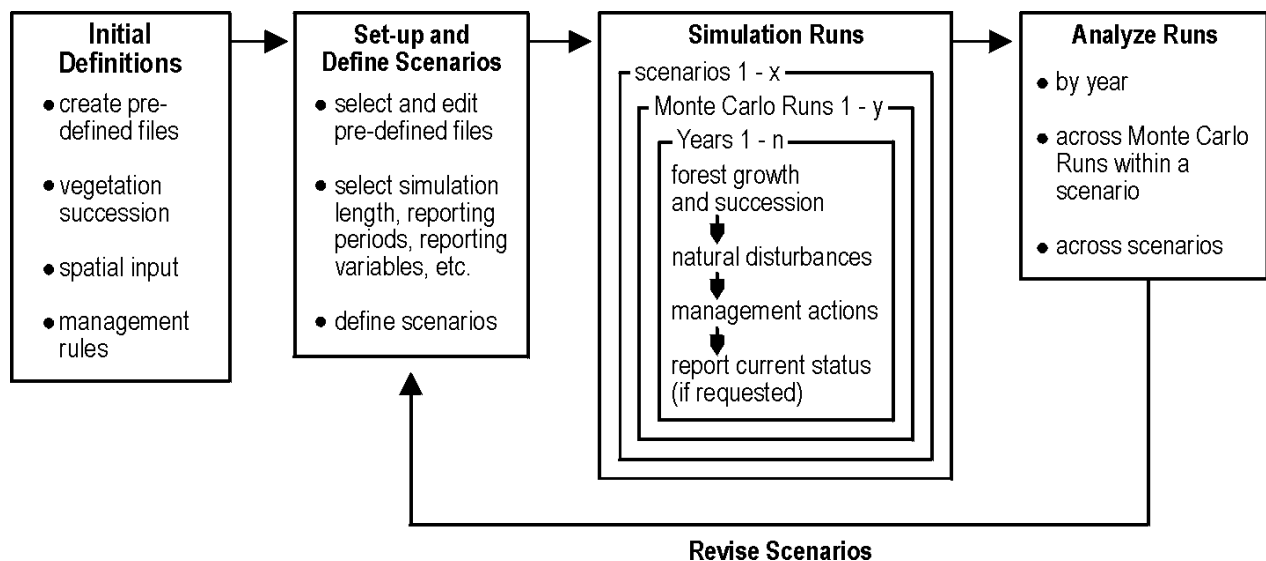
Initial Definitions

• create predefined files

• vegetation succession

• spatial input

• management rules

Set-up and Define Scenarios

• select and edit pre-defined files

• select simulation length, reporting periods, reporting variables, etc.

• define scenarios

Simulation Runs

scenarios 1 - x

Monte Carlo Runs 1 - y

Years 1 - n

forest growth and succession

natural disturbances

management actions

report current status (if requested)

Analyze Runs

• by year

• across Monte Carlo Runs within a scenario

• across scenarios

Revise Scenarios